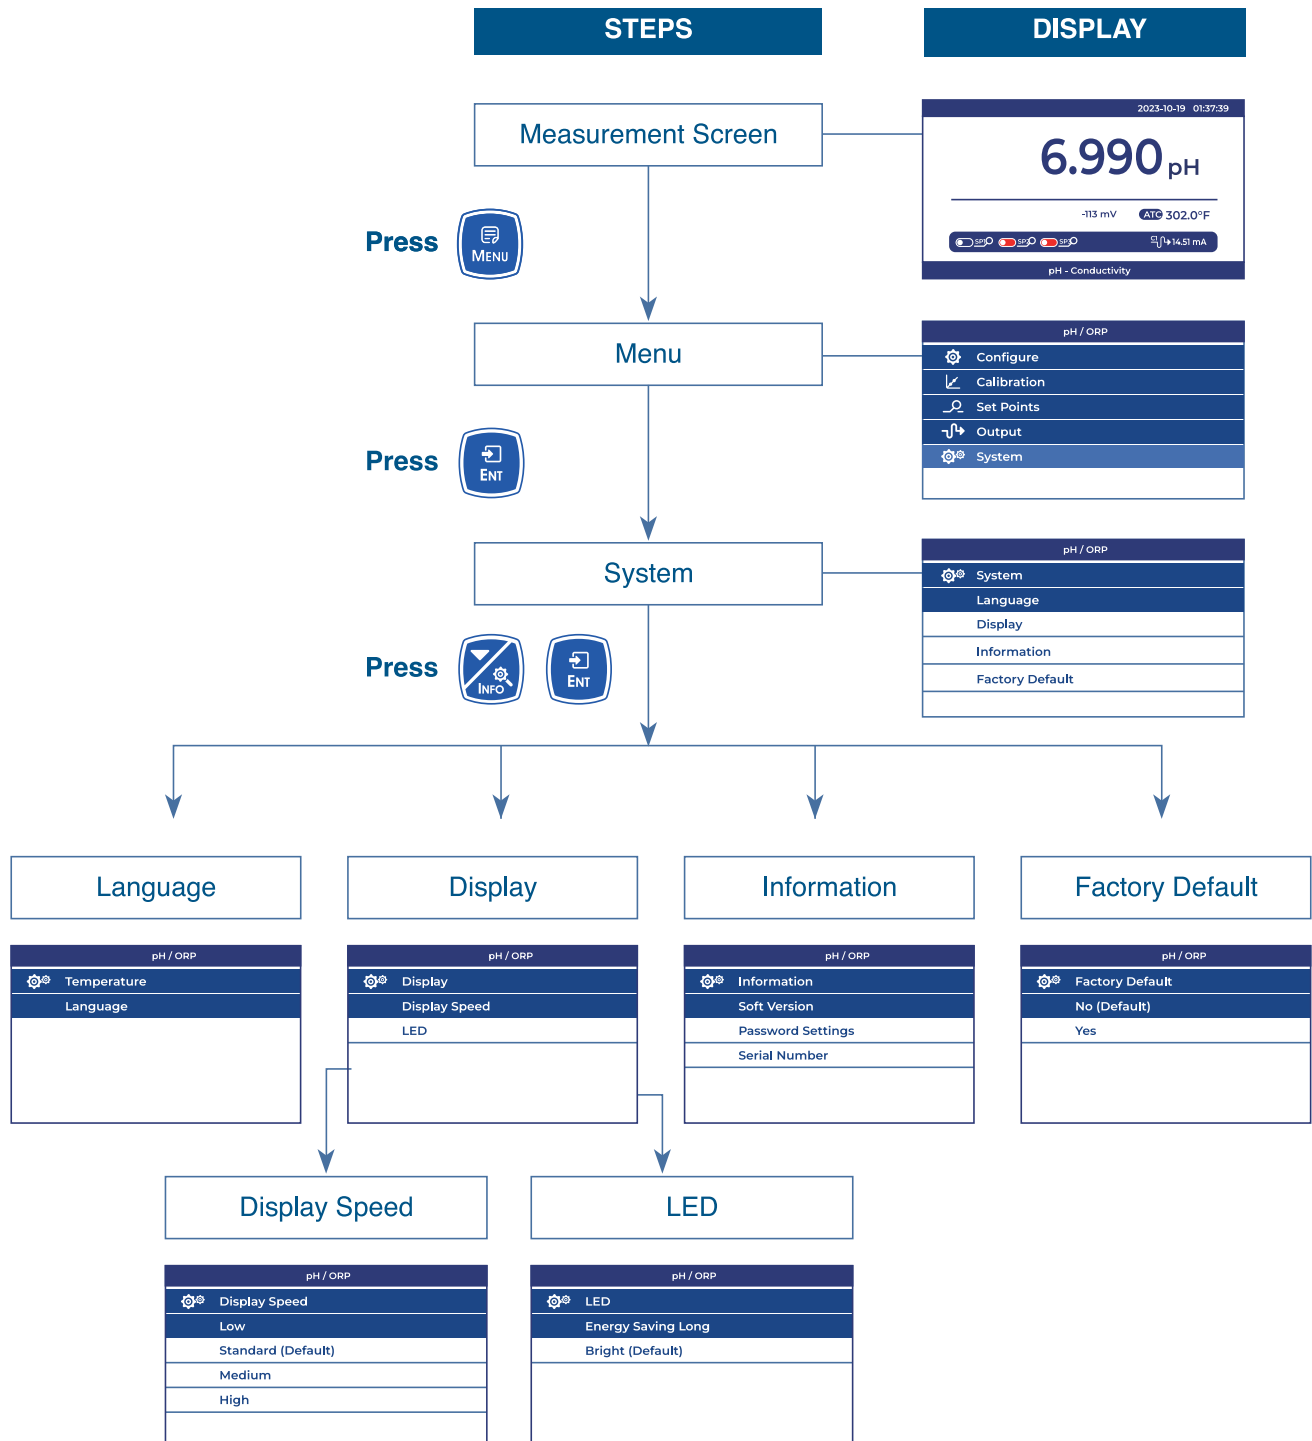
STEPS

DISPLAY

Measurement Screen

2023-10-19 01:37:39

6.990 pH

-113 mV ATC 302.0°F

SP1 SP2 SP3 14.51 mA

pH - Conductivity

Press MENU

Menu

pH / ORP

Configure

Calibration

Set Points

Output

System

Press ENT

System

pH / ORP

System

Language

Display

Information

Factory Default

Press INFO ENT

Language

Display

Information

Factory Default

pH / ORP

Temperature

Language

pH / ORP

Display

Display Speed

LED

pH / ORP

Information

Soft Version

Password Settings

Serial Number

pH / ORP

Factory Default

No (Default)

Yes

Display Speed

LED

pH / ORP

Display Speed

Low

Standard (Default)

Medium

High

pH / ORP

LED

Energy Saving Long

Bright (Default)